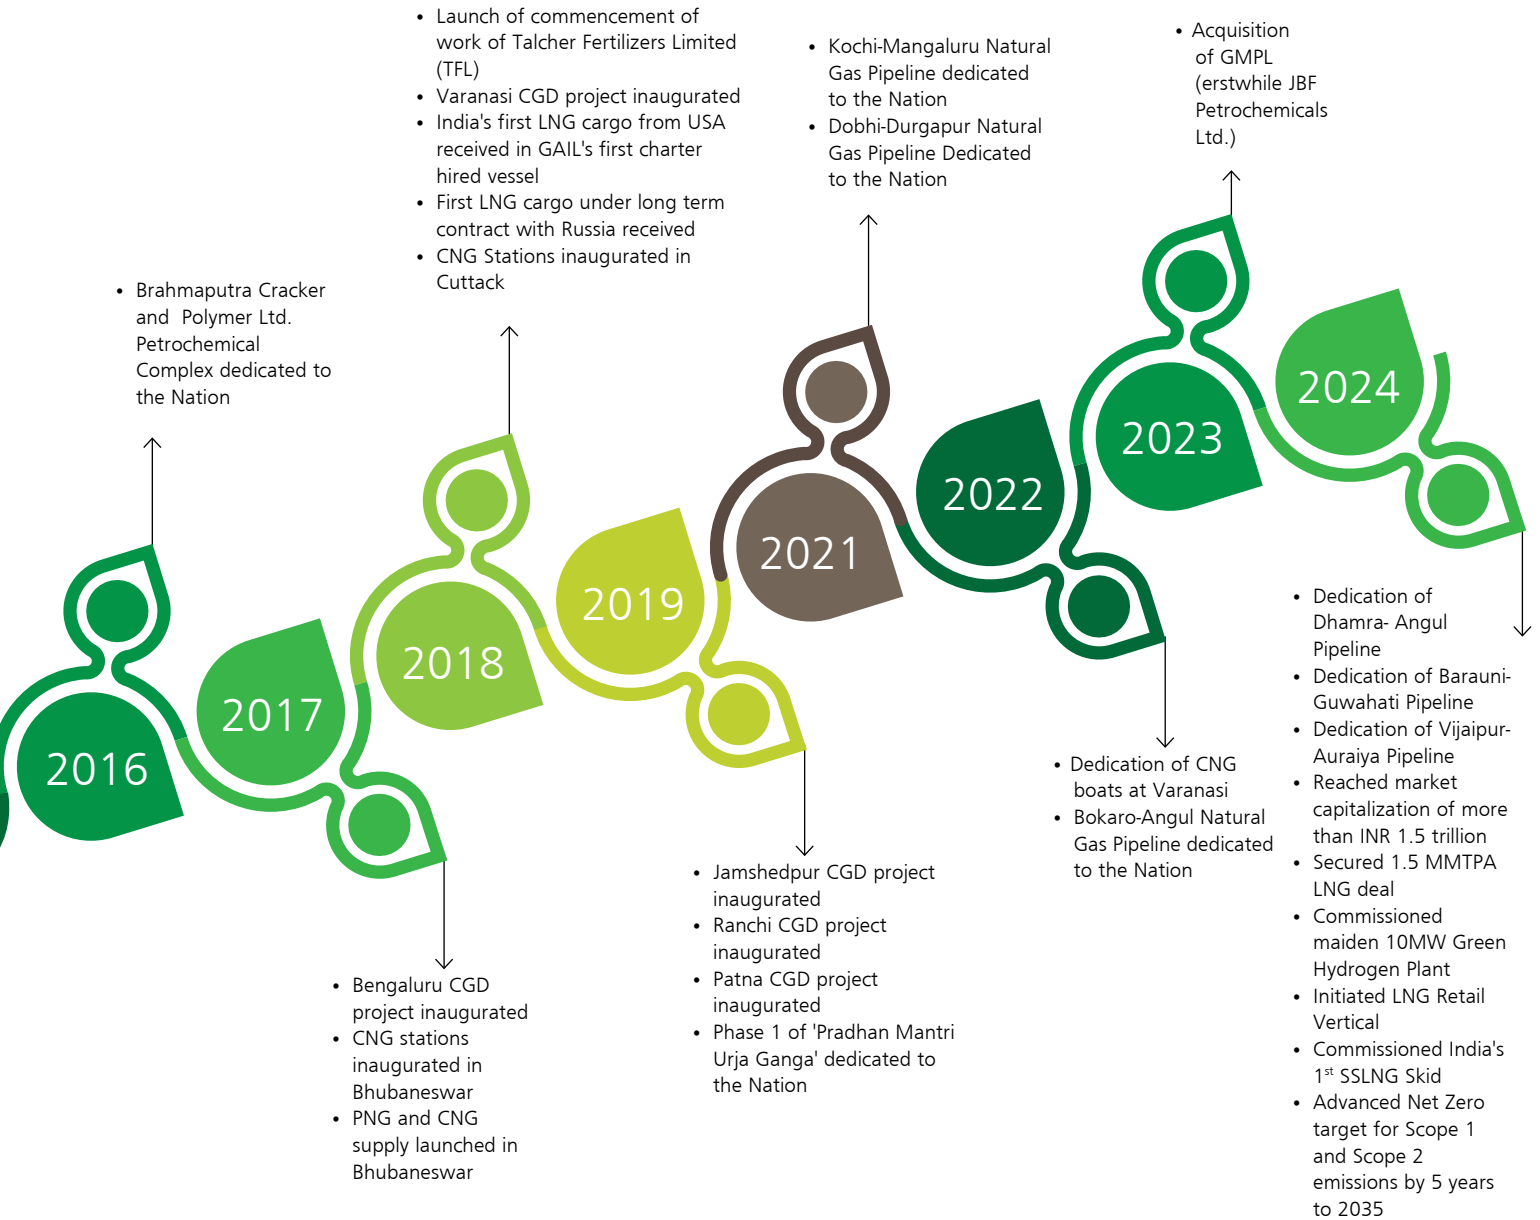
- Brahmaputra Cracker and Polymer Ltd. Petrochemical Complex dedicated to the Nation

2016

2017

- Bengaluru CGD project inaugurated
- CNG stations inaugurated in Bhubaneswar
- PNG and CNG supply launched in Bhubaneswar

- Launch of commencement of work of Talcher Fertilizers Limited (TFL)
- Varanasi CGD project inaugurated
- India's first LNG cargo from USA received in GAIL's first charter hired vessel
- First LNG cargo under long term contract with Russia received
- CNG Stations inaugurated in Cuttack

2018

2019

- Jamshedpur CGD project inaugurated
- Ranchi CGD project inaugurated
- Patna CGD project inaugurated
- Phase 1 of 'Pradhan Mantri Urja Ganga' dedicated to the Nation

- Kochi-Mangaluru Natural Gas Pipeline dedicated to the Nation
- Dobhi-Durgapur Natural Gas Pipeline Dedicated to the Nation

2021

2022

- Dedication of CNG boats at Varanasi
- Bokaro-Angul Natural Gas Pipeline dedicated to the Nation

- Acquisition of GMPL (erstwhile JBF Petrochemicals Ltd.)

2023

2024

- Dedication of Dhamra- Angul Pipeline
- Dedication of Barauni-Guwahati Pipeline
- Dedication of Vijaipur-Auraiya Pipeline
- Reached market capitalization of more than INR 1.5 trillion
- Secured 1.5 MMTPA LNG deal
- Commissioned maiden 10MW Green Hydrogen Plant
- Initiated LNG Retail Vertical
- Commissioned India's 1$^{st}$ SSLNG Skid
- Advanced Net Zero target for Scope 1 and Scope 2 emissions by 5 years to 2035